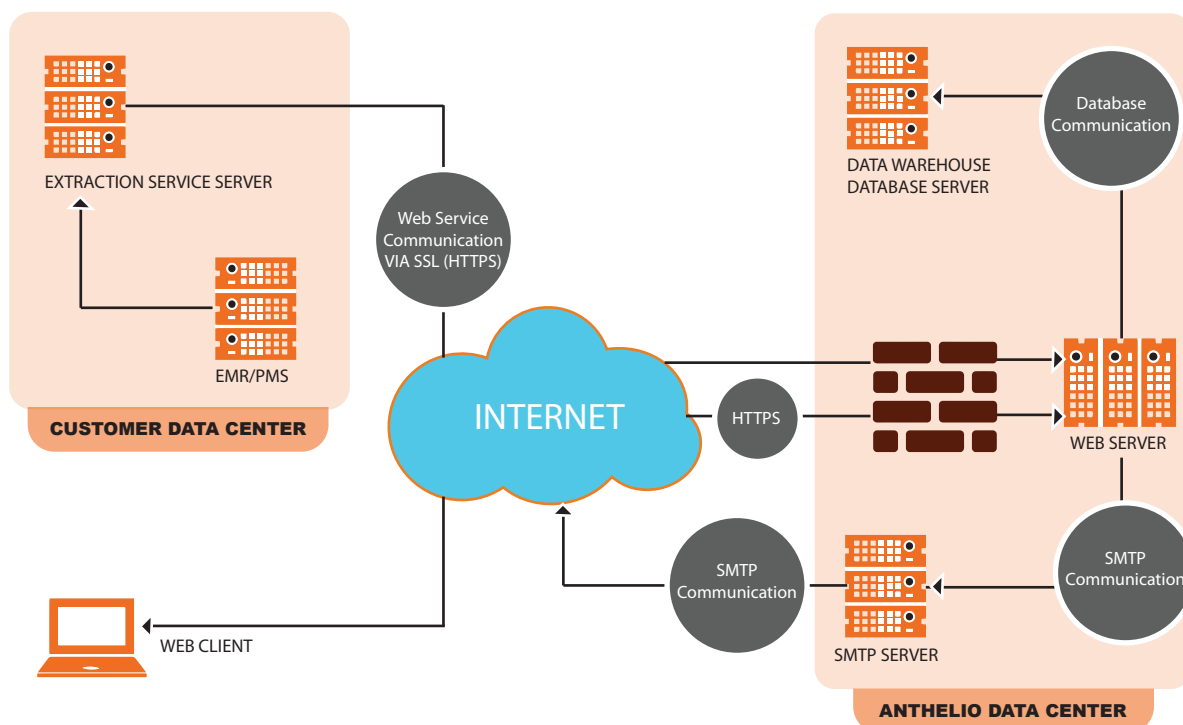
EXTRACTION SERVICE SERVER

EMR/PMS

CUSTOMER DATA CENTER

Web Service Communication VIA SSL (HTTPS)

INTERNET

HTTPS

WEB CLIENT

SMTP Communication

DATA WAREHOUSE DATABASE SERVER

Database Communication

WEB SERVER

SMTP Communication

SMTP SERVER

ANTHELIO DATA CENTER